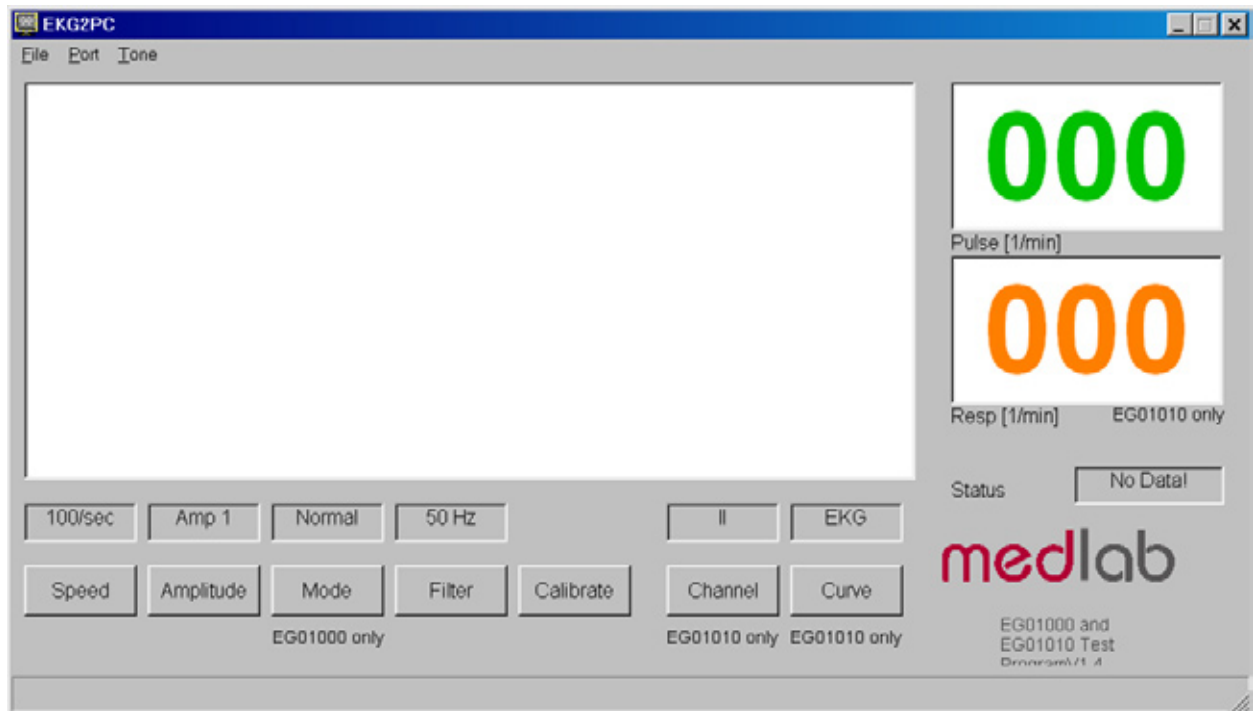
EKG2PC

File Port Tone

000

Pulse [1/min]

000

Resp [1/min] EG01010 only

Status No Data!

100/sec Amp 1 Normal 50 Hz II EKG

Speed Amplitude Mode Filter Calibrate Channel Curve

EG01000 only EG01010 only EG01010 only

medlab

EG01000 and EG01010 Test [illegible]